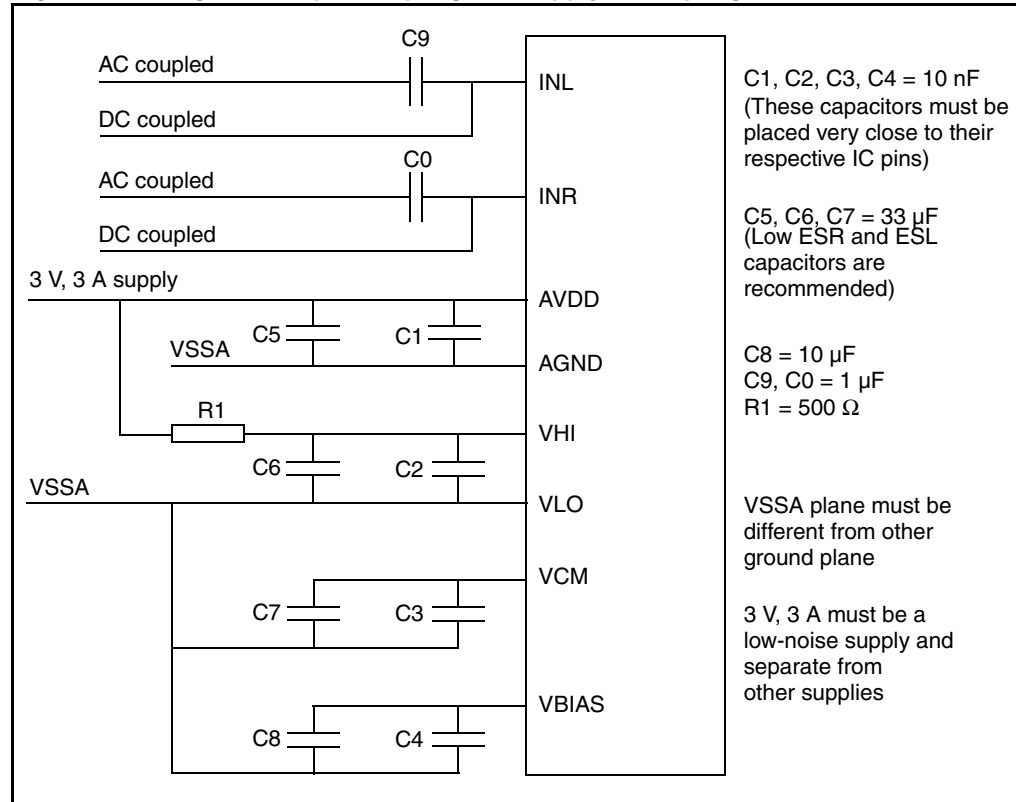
C9

AC coupled

DC coupled

C0

AC coupled

DC coupled

3 V, 3 A supply

C5

C1

VSSA

R1

C6

C2

VSSA

C7

C3

C8

C4

INL

INR

AVDD

AGND

VHI

VLO

VCM

VBIAS

C1, C2, C3, C4 = 10 nF (These capacitors must be placed very close to their respective IC pins)

C5, C6, C7 = 33 µF (Low ESR and ESL capacitors are recommended)

C8 = 10 µF
C9, C0 = 1 µF
R1 = 500 $\Omega$

VSSA plane must be different from other ground plane

3 V, 3 A must be a low-noise supply and separate from other supplies